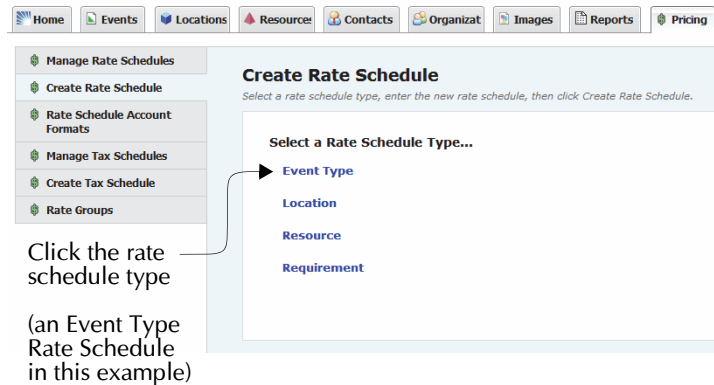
Home Events Locations Resources Contacts Organizat Images Reports Pricing

Manage Rate Schedules
Create Rate Schedule
Rate Schedule Account Formats
Manage Tax Schedules
Create Tax Schedule
Rate Groups

Create Rate Schedule
Select a rate schedule type, enter the new rate schedule, then click Create Rate Schedule.

Select a Rate Schedule Type...
Event Type
Location
Resource
Requirement

Click the rate schedule type

(an Event Type Rate Schedule in this example)